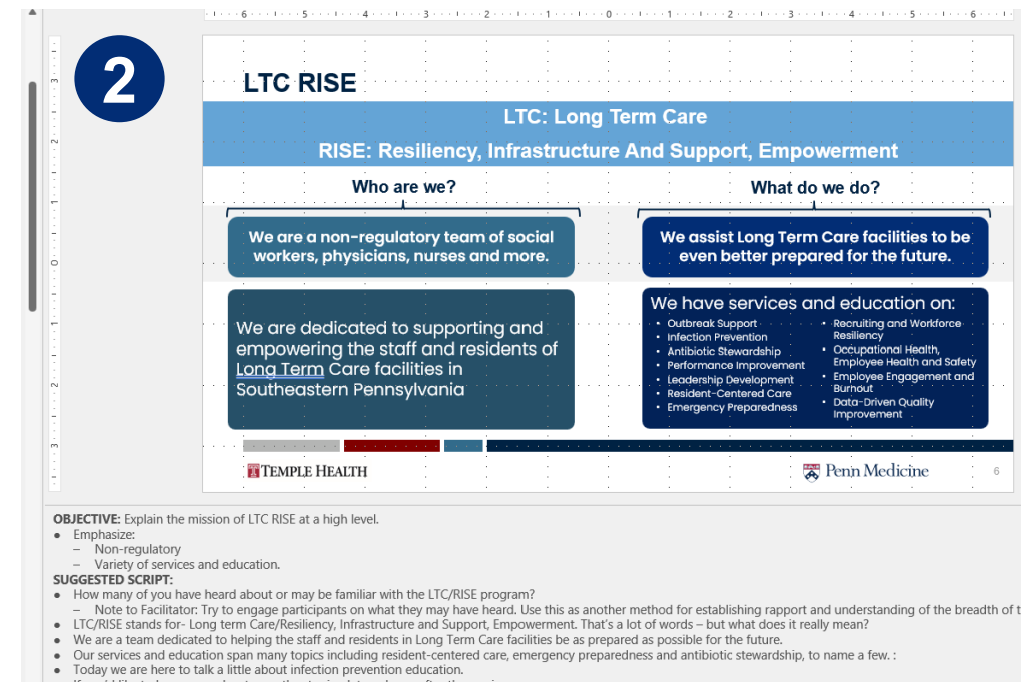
2

LTC RISE

LTC: Long Term Care

RISE: Resiliency, Infrastructure And Support, Empowerment

Who are we?

What do we do?

We are a non-regulatory team of social workers, physicians, nurses and more.

We assist Long Term Care facilities to be even better prepared for the future.

We are dedicated to supporting and empowering the staff and residents of Long Term Care facilities in Southeastern Pennsylvania

We have services and education on:
• Outbreak Support
• Infection Prevention
• Antibiotic Stewardship
• Performance Improvement
• Leadership Development
• Resident-Centered Care
• Emergency Preparedness
• Recruiting and Workforce Resiliency
• Occupational Health, Employee Health and Safety
• Employee Engagement and Burnout
• Data-Driven Quality Improvement

TEMPLE HEALTH

Penn Medicine

6

OBJECTIVE: Explain the mission of LTC RISE at a high level.
• Emphasize:
– Non-regulatory
– Variety of services and education.
SUGGESTED SCRIPT:
• How many of you have heard about or may be familiar with the LTC/RISE program?
– Note to Facilitator: Try to engage participants on what they may have heard. Use this as another method for establishing rapport and understanding of the breadth of t
• LTC/RISE stands for- Long term Care/Resiliency, Infrastructure and Support, Empowerment. That's a lot of words – but what does it really mean?
• We are a team dedicated to helping the staff and residents in Long Term Care facilities be as prepared as possible for the future.
• Our services and education span many topics including resident-centered care, emergency preparedness and antibiotic stewardship, to name a few. :
• Today we are here to talk a little about infection prevention education.
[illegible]